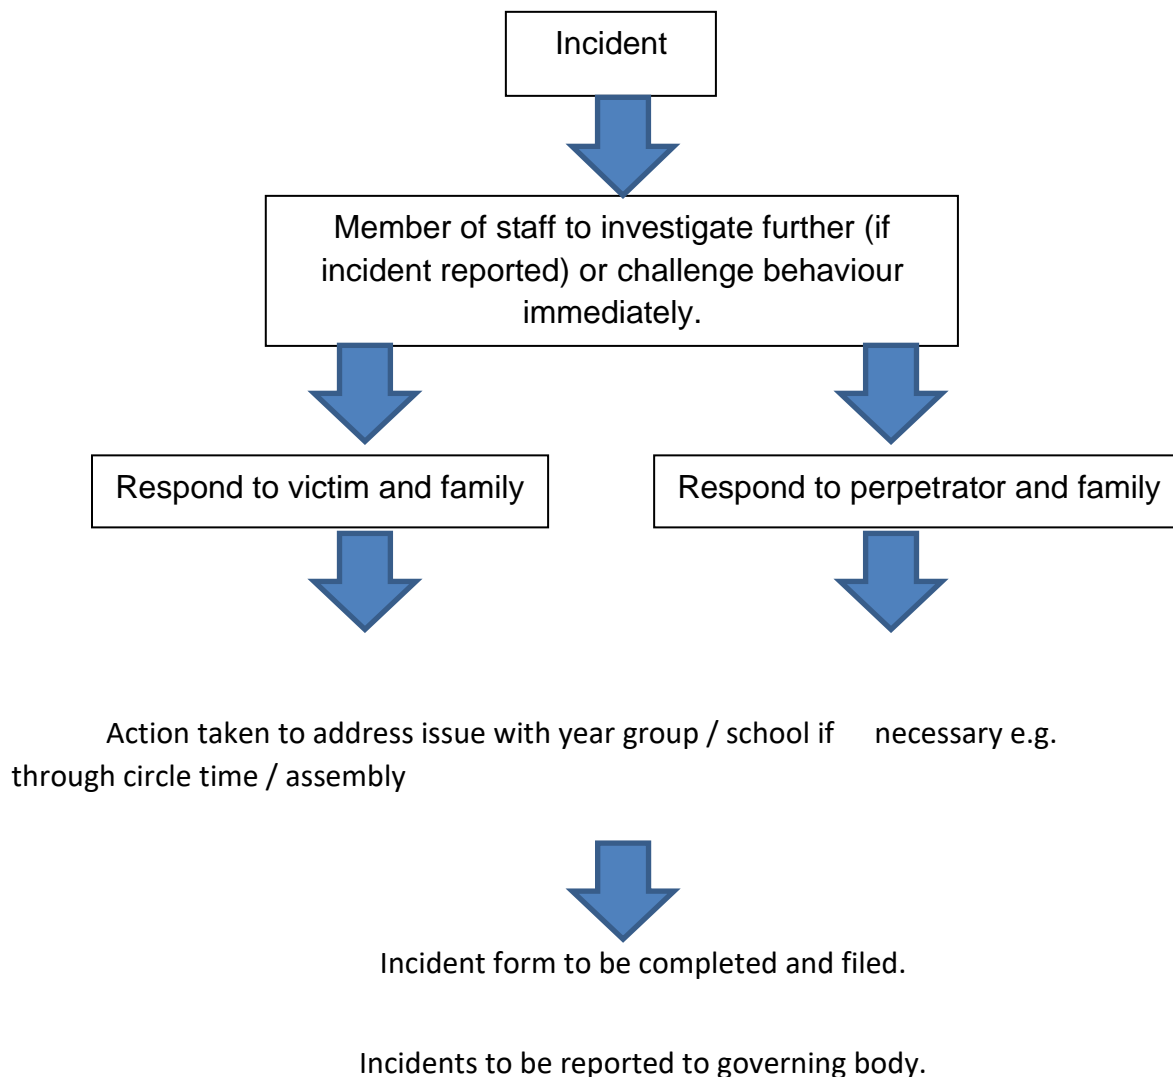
Incident

Member of staff to investigate further (if incident reported) or challenge behaviour immediately.

Respond to victim and family

Respond to perpetrator and family

Action taken to address issue with year group / school if necessary e.g. through circle time / assembly

Incident form to be completed and filed.

Incidents to be reported to governing body.